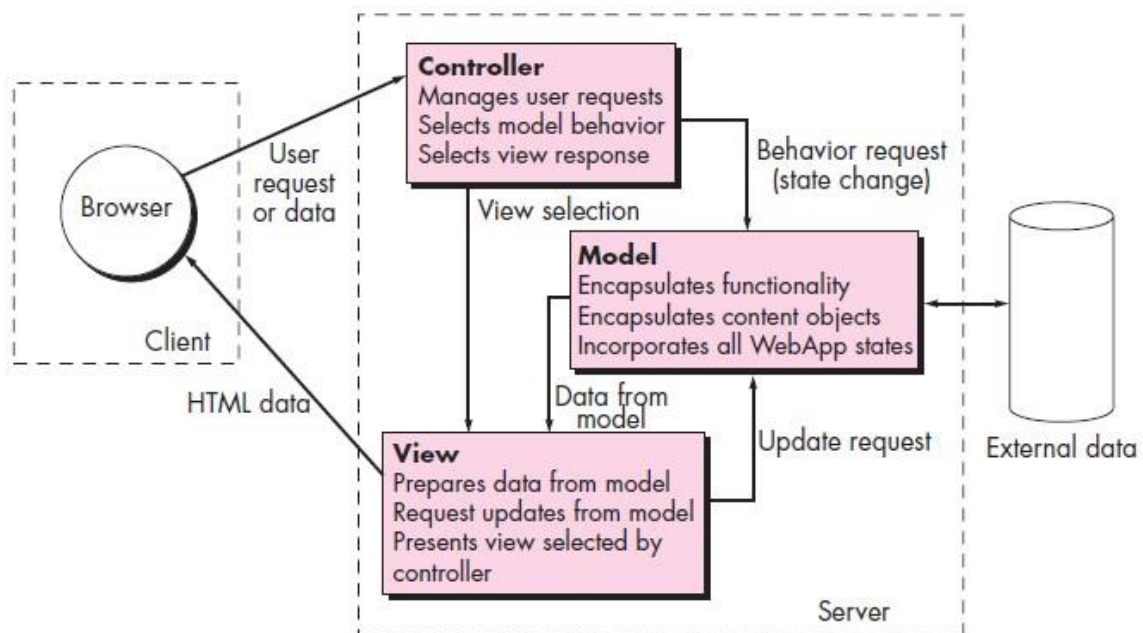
Controller
Manages user requests
Selects model behavior
Selects view response

Browser

User request or data

Behavior request (state change)

View selection

Model
Encapsulates functionality
Encapsulates content objects
Incorporates all WebApp states

Client

HTML data

Data from model

Update request

External data

View
Prepares data from model
Request updates from model
Presents view selected by controller

Server